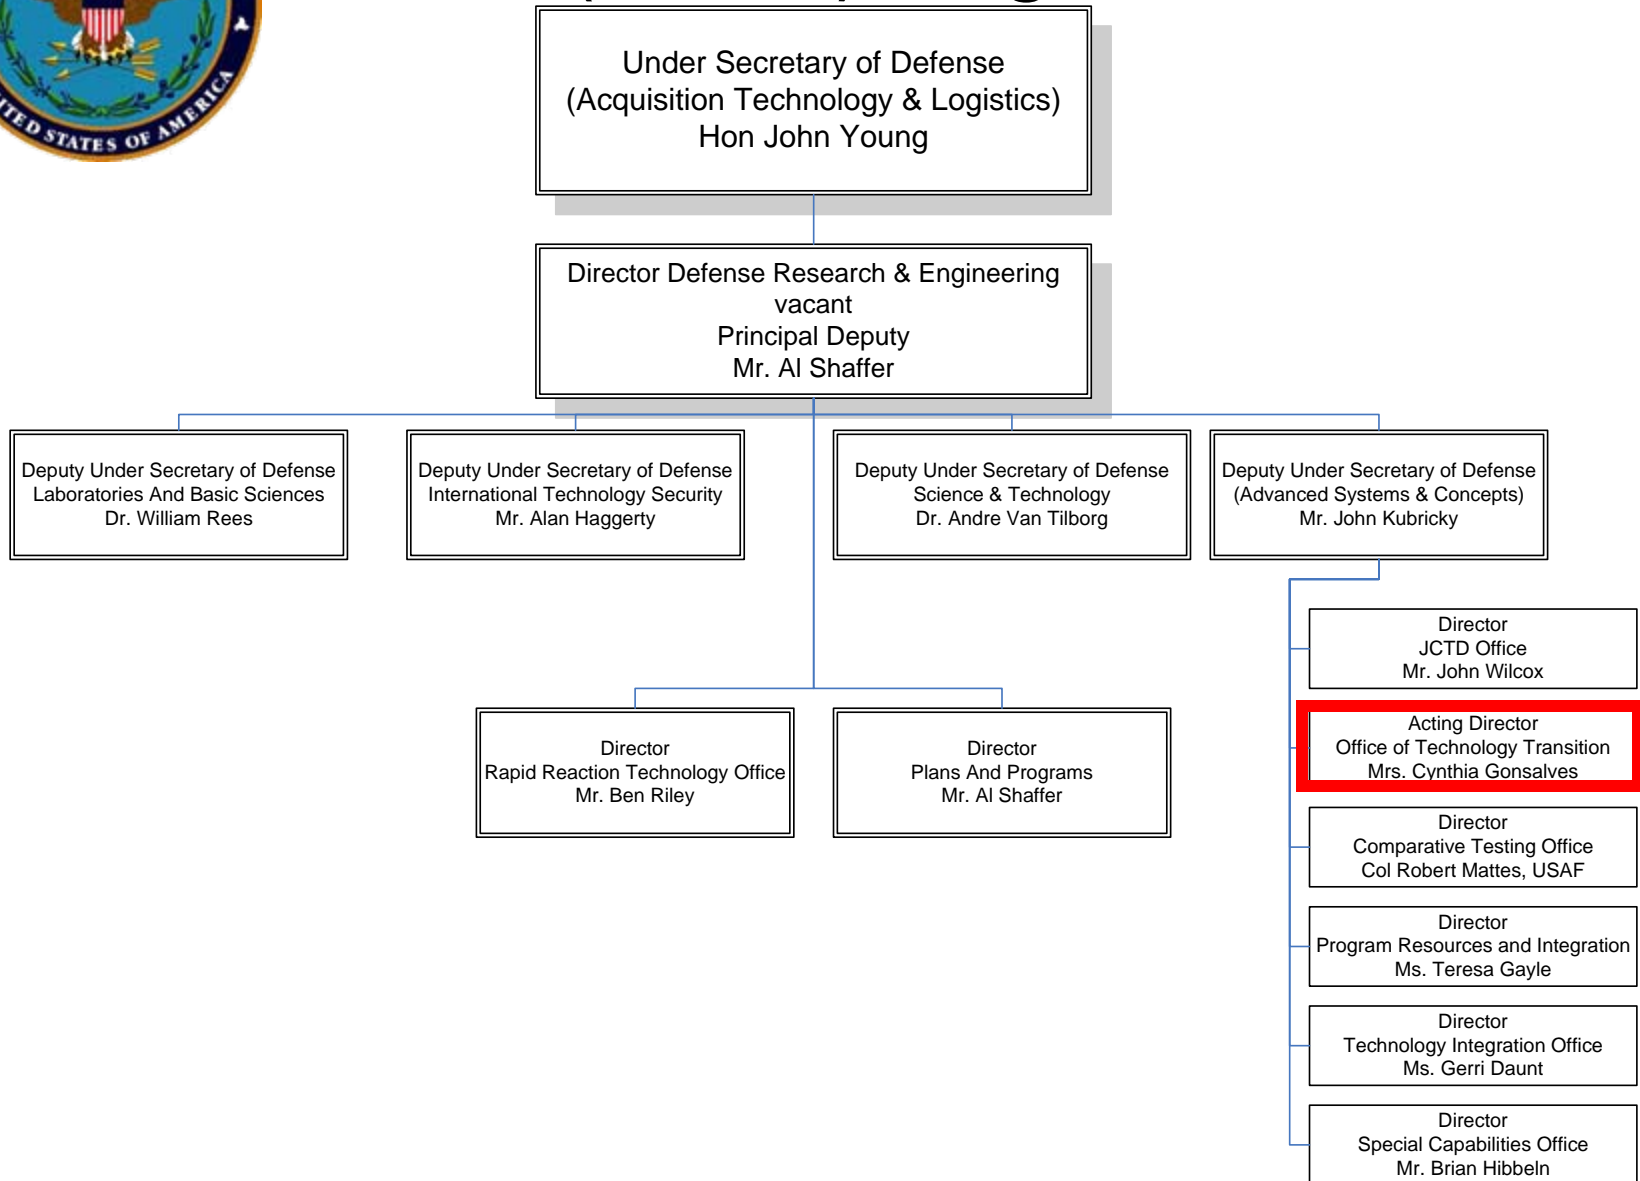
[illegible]

UNITED STATES OF AMERICA

Under Secretary of Defense
(Acquisition Technology & Logistics)
Hon John Young

Director Defense Research & Engineering
vacant
Principal Deputy
Mr. Al Shaffer

Deputy Under Secretary of Defense
Laboratories And Basic Sciences
Dr. William Rees

Deputy Under Secretary of Defense
International Technology Security
Mr. Alan Haggerty

Deputy Under Secretary of Defense
Science & Technology
Dr. Andre Van Tilborg

Deputy Under Secretary of Defense
(Advanced Systems & Concepts)
Mr. John Kubricky

Director
JCTD Office
Mr. John Wilcox

Acting Director
Office of Technology Transition
Mrs. Cynthia Gonsalves

Director
Comparative Testing Office
Col Robert Mattes, USAF

Director
Program Resources and Integration
Ms. Teresa Gayle

Director
Technology Integration Office
Ms. Gerri Daunt

Director
Special Capabilities Office
Mr. Brian Hibbeln

Director
Rapid Reaction Technology Office
Mr. Ben Riley

Director
Plans And Programs
Mr. Al Shaffer